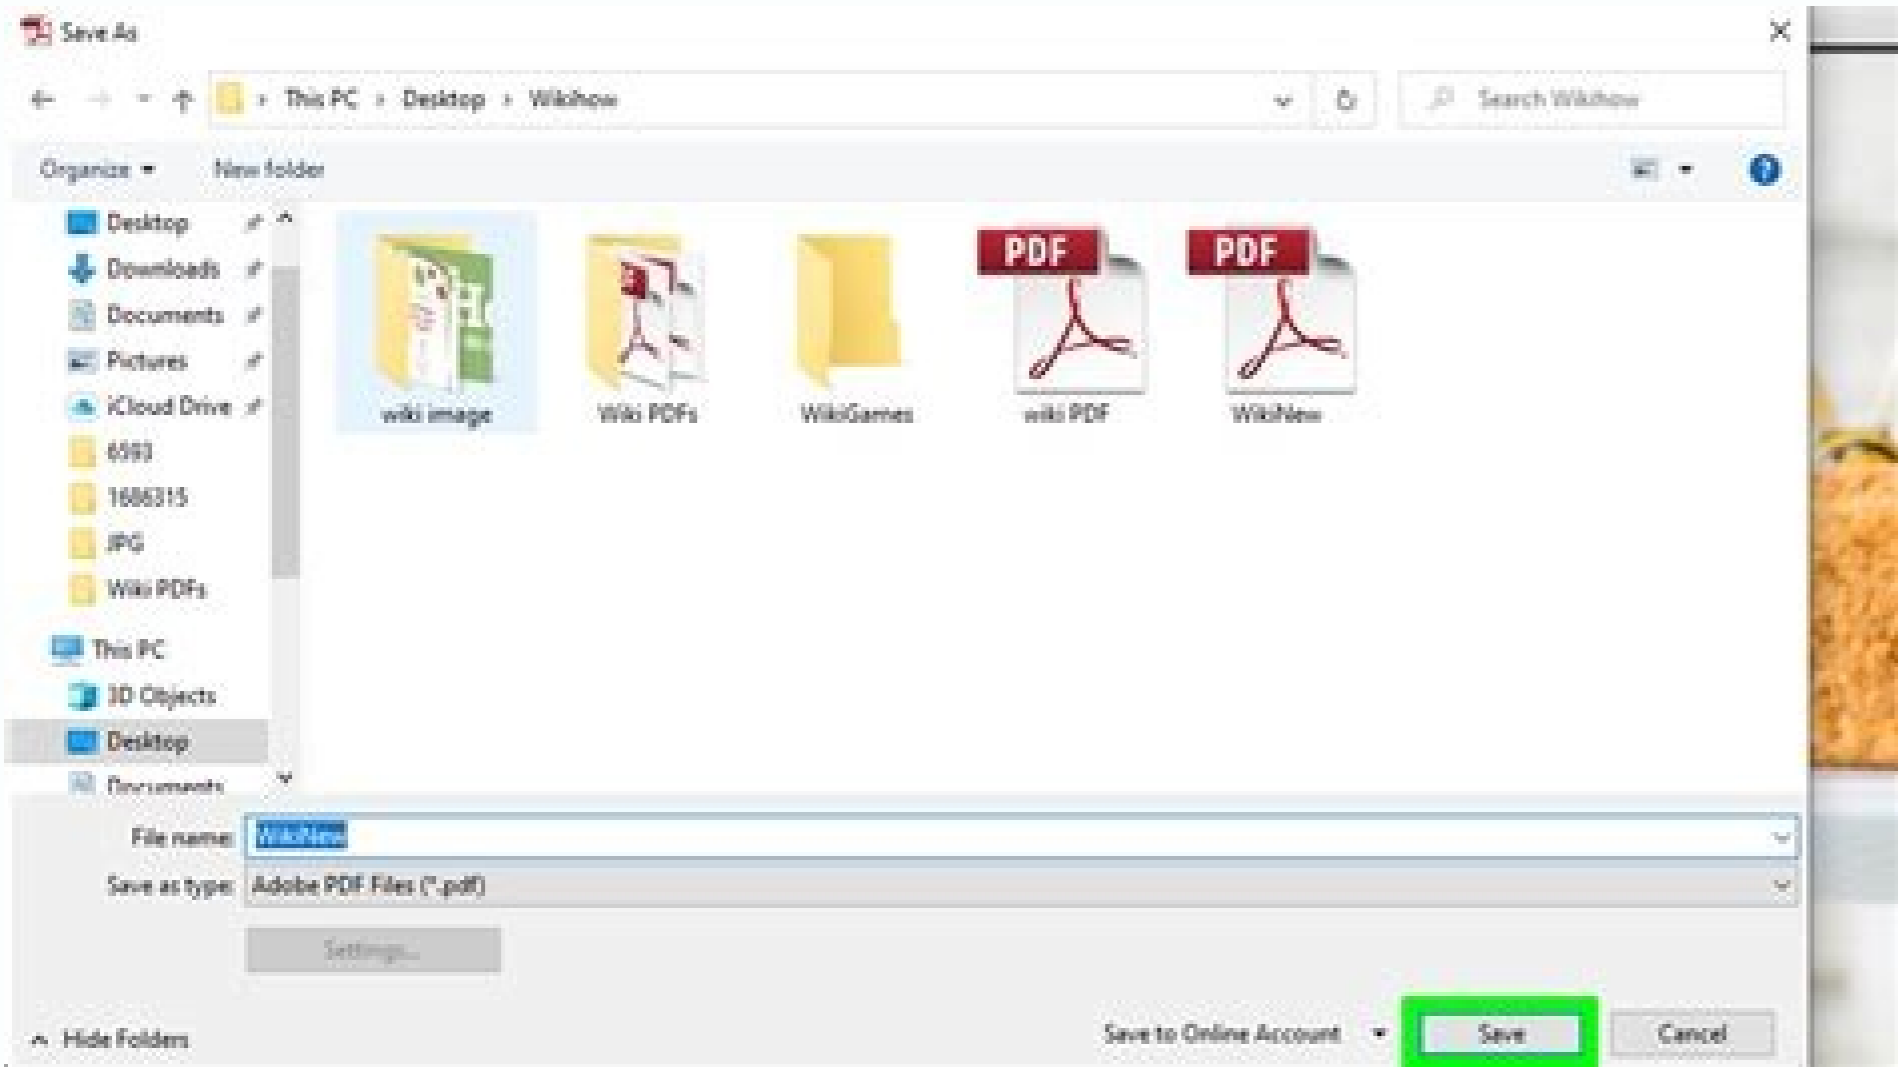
Save As

This PC › Desktop › Wikihow

Search Wikihow

Organize ▾ New folder

Desktop
Downloads
Documents
Pictures
iCloud Drive
6593
1686315
JPG
Wiki PDFs
This PC
3D Objects
Desktop
Documents

wiki image
Wiki PDFs
WikiGames
PDF
wiki PDF
PDF
WikiNew

File name: WikiNew
Save as type: Adobe PDF Files (*.pdf)

Settings...

Hide Folders

Save to Online Account

Save

Cancel